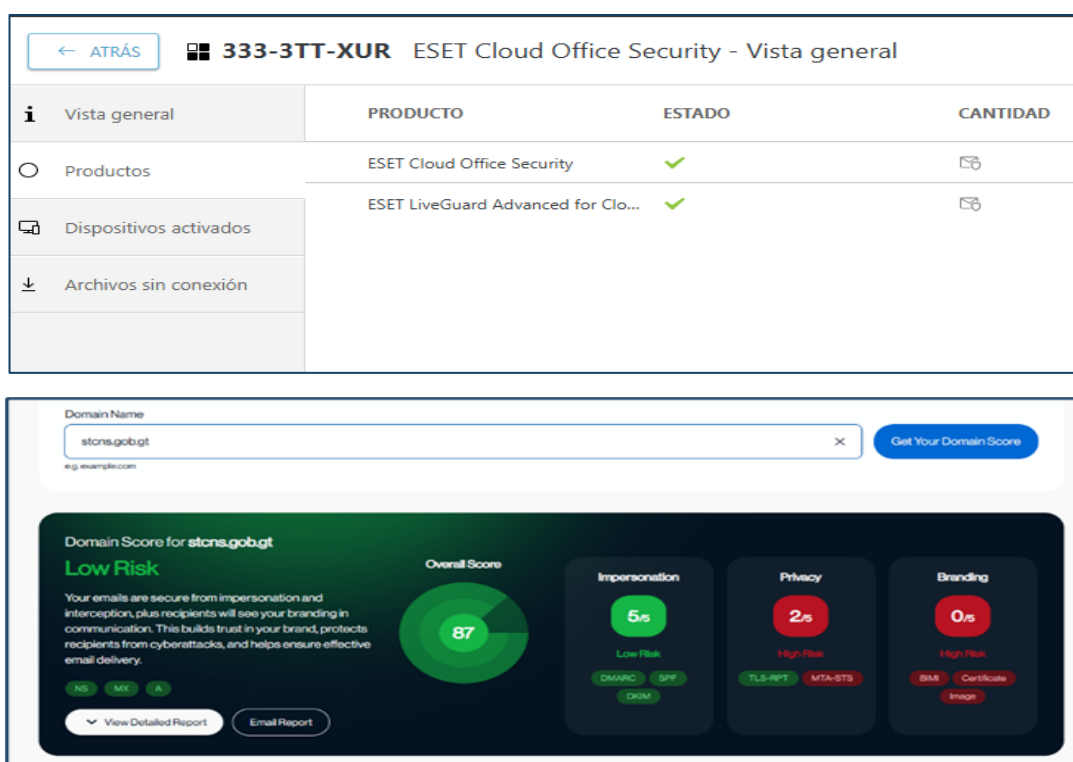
← ATRÁS 333-3TT-XUR ESET Cloud Office Security - Vista general

Vista general
Productos
Dispositivos activados
Archivos sin conexión

| PRODUCTO | ESTADO | CANTIDAD |
|---|---|---|
| ESET Cloud Office Security | ✓ | |
| ESET LiveGuard Advanced for Clo... | ✓ | |

Domain Name
stcns.gob.gt ×
e.g. example.com
Get Your Domain Score

Domain Score for stcns.gob.gt
Low Risk
Your emails are secure from impersonation and interception, plus recipients will see your branding in communication. This builds trust in your brand, protects recipients from cyberattacks, and helps ensure effective email delivery.
NS MX A
View Detailed Report
Email Report

Overall Score
87

Impersonation
5/5
Low Risk
DMARC SPF DKIM

Privacy
2/5
High Risk
TLS-RPT MTA-STS

Branding
0/5
High Risk
BIMI Certificate Image